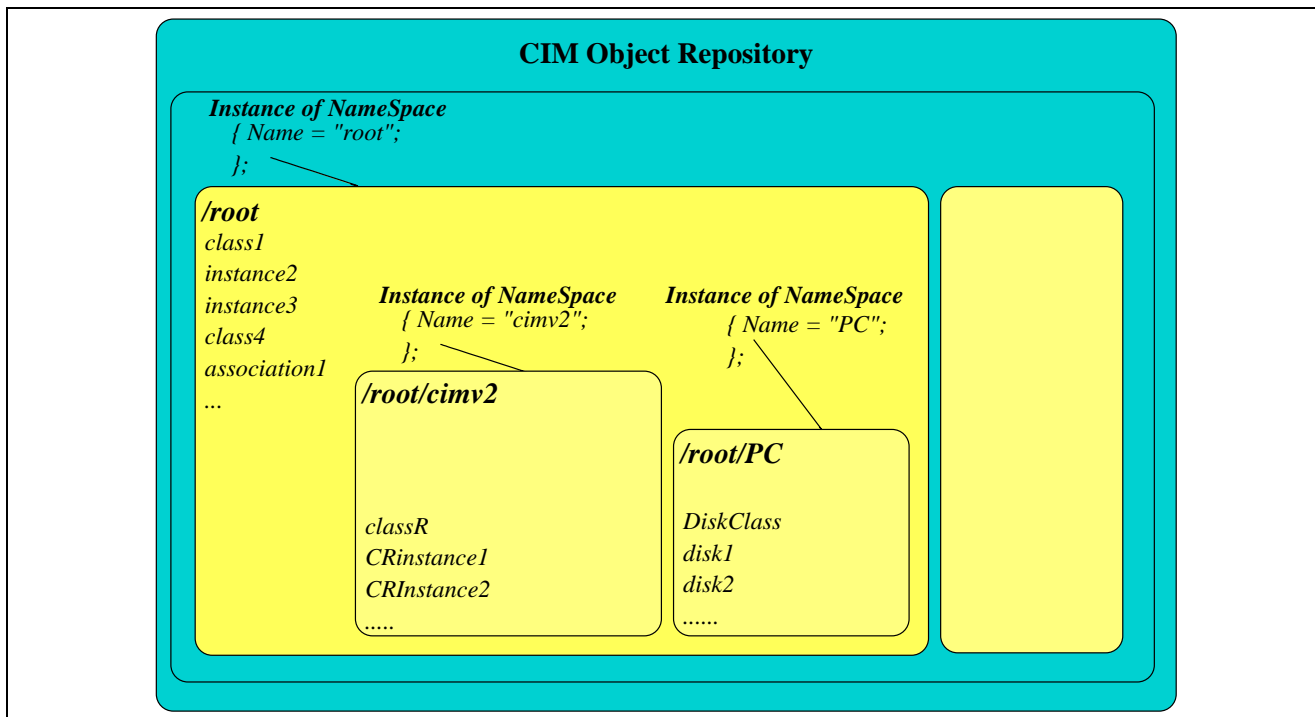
CIM Object Repository

Instance of NameSpace
{ Name = "root";
};

/root
class1
instance2
instance3
class4
association1
...

Instance of NameSpace
{ Name = "cimv2";
};

/root/cimv2

classR
CRinstance1
CRInstance2
.....

Instance of NameSpace
{ Name = "PC";
};

/root/PC

DiskClass
disk1
disk2
......